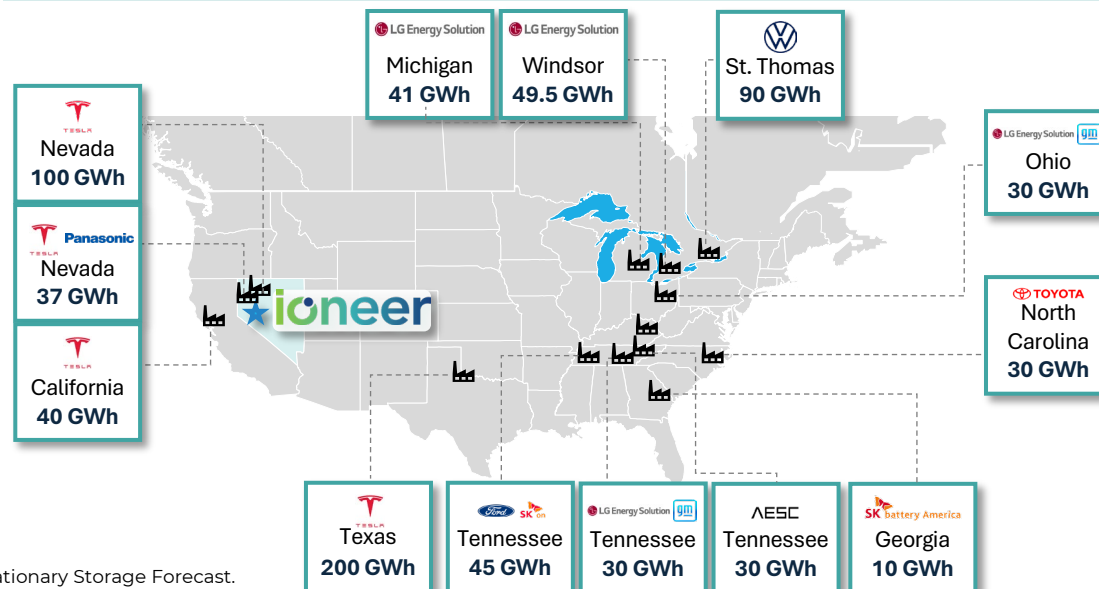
LG Energy Solution
Michigan
41 GWh

LG Energy Solution
Windsor
49.5 GWh

St. Thomas
90 GWh

TESLA
Nevada
100 GWh

TESLA Panasonic
Nevada
37 GWh

TESLA
California
40 GWh

LG Energy Solution gm
Ohio
30 GWh

TOYOTA
North Carolina
30 GWh

ioneer

TESLA
Texas
200 GWh

Ford SK on
Tennessee
45 GWh

LG Energy Solution gm
Tennessee
30 GWh

AESC
Tennessee
30 GWh

SK battery America
Georgia
10 GWh

ationary Storage Forecast.